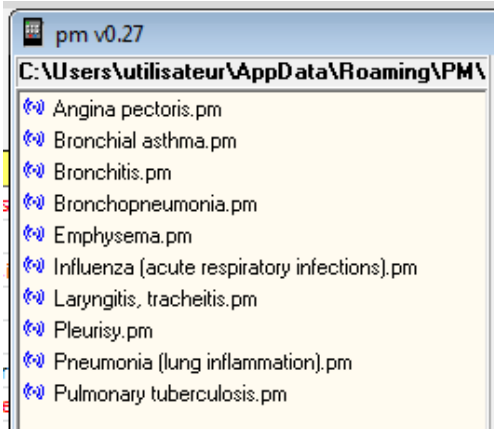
pm v0.27

C:\Users\utilisateur\AppData\Roaming\PM\

Angina pectoris.pm
Bronchial asthma.pm
Bronchitis.pm
Bronchopneumonia.pm
Emphysema.pm
Influenza (acute respiratory infections).pm
Laryngitis, tracheitis.pm
Pleurisy.pm
Pneumonia (lung inflammation).pm
Pulmonary tuberculosis.pm